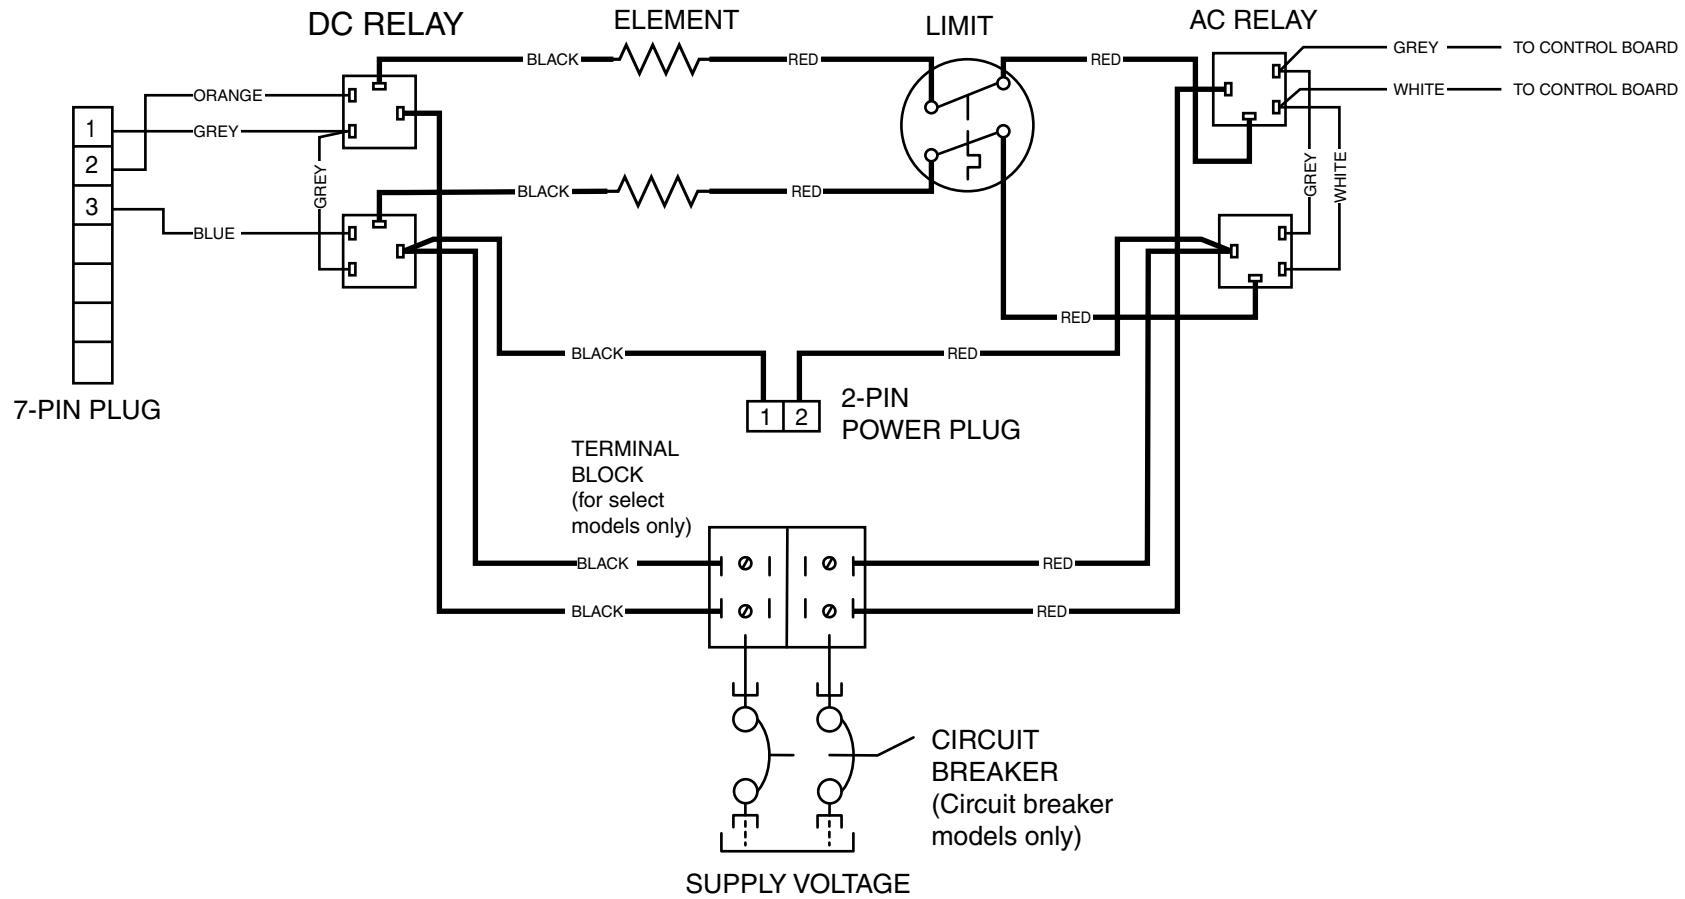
DC RELAY

ELEMENT

LIMIT

AC RELAY

BLACK

RED

RED

GREY

TO CONTROL BOARD

WHITE

TO CONTROL BOARD

ORANGE

1

GREY

2

GREY

3

BLUE

BLACK

RED

GREY

WHITE

RED

BLACK

RED

7-PIN PLUG

1

2

2-PIN POWER PLUG

TERMINAL BLOCK (for select models only)

BLACK

RED

BLACK

RED

CIRCUIT BREAKER (Circuit breaker models only)

SUPPLY VOLTAGE